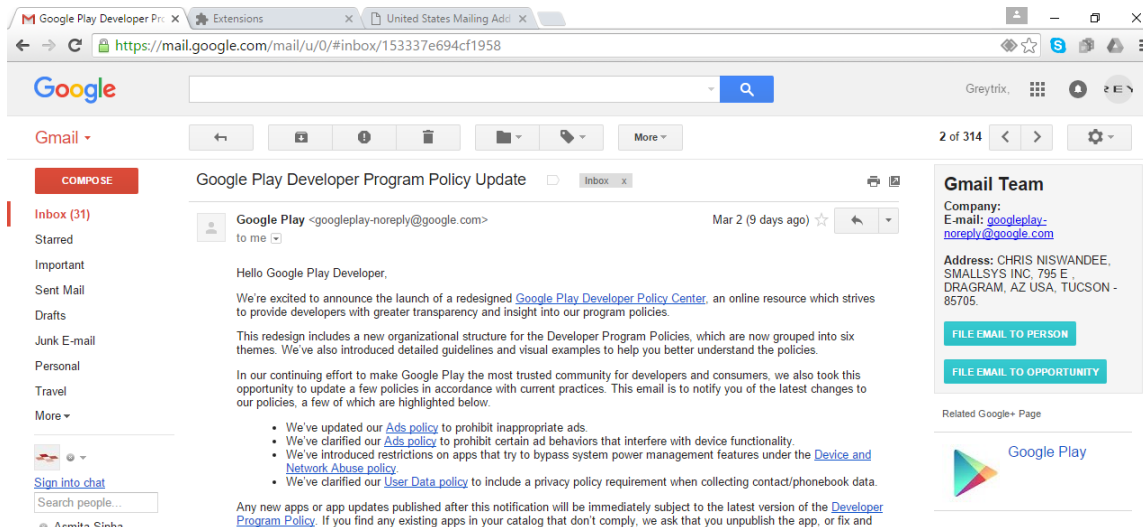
Google Play Developer Pr ×
Extensions ×
United States Mailing Add ×

https://mail.google.com/mail/u/0/#inbox/153337e694cf1958

Google

Greytrix,

Gmail ▾

More ▾

2 of 314

COMPOSE

Inbox (31)
Starred
Important
Sent Mail
Drafts
Junk E-mail
Personal
Travel
More ▾

Sign into chat
Search people...
Asmita Sinha

Google Play Developer Program Policy Update Inbox x

Google Play <googleplay-noreply@google.com>
to me

Mar 2 (9 days ago)

Hello Google Play Developer,

We're excited to announce the launch of a redesigned Google Play Developer Policy Center, an online resource which strives to provide developers with greater transparency and insight into our program policies.

This redesign includes a new organizational structure for the Developer Program Policies, which are now grouped into six themes. We've also introduced detailed guidelines and visual examples to help you better understand the policies.

In our continuing effort to make Google Play the most trusted community for developers and consumers, we also took this opportunity to update a few policies in accordance with current practices. This email is to notify you of the latest changes to our policies, a few of which are highlighted below.

• We've updated our Ads policy to prohibit inappropriate ads.
• We've clarified our Ads policy to prohibit certain ad behaviors that interfere with device functionality.
• We've introduced restrictions on apps that try to bypass system power management features under the Device and Network Abuse policy.
• We've clarified our User Data policy to include a privacy policy requirement when collecting contact/phonebook data.

Any new apps or app updates published after this notification will be immediately subject to the latest version of the Developer Program Policy. If you find any existing apps in your catalog that don't comply, we ask that you unpublish the app, or fix and

Gmail Team
Company:
E-mail: googleplay-noreply@google.com

Address: CHRIS NISWANDEE, SMALLSYS INC, 795 E , DRAGRAM, AZ USA, TUCSON - 85705.

FILE EMAIL TO PERSON

FILE EMAIL TO OPPORTUNITY

Related Google+ Page

Google Play